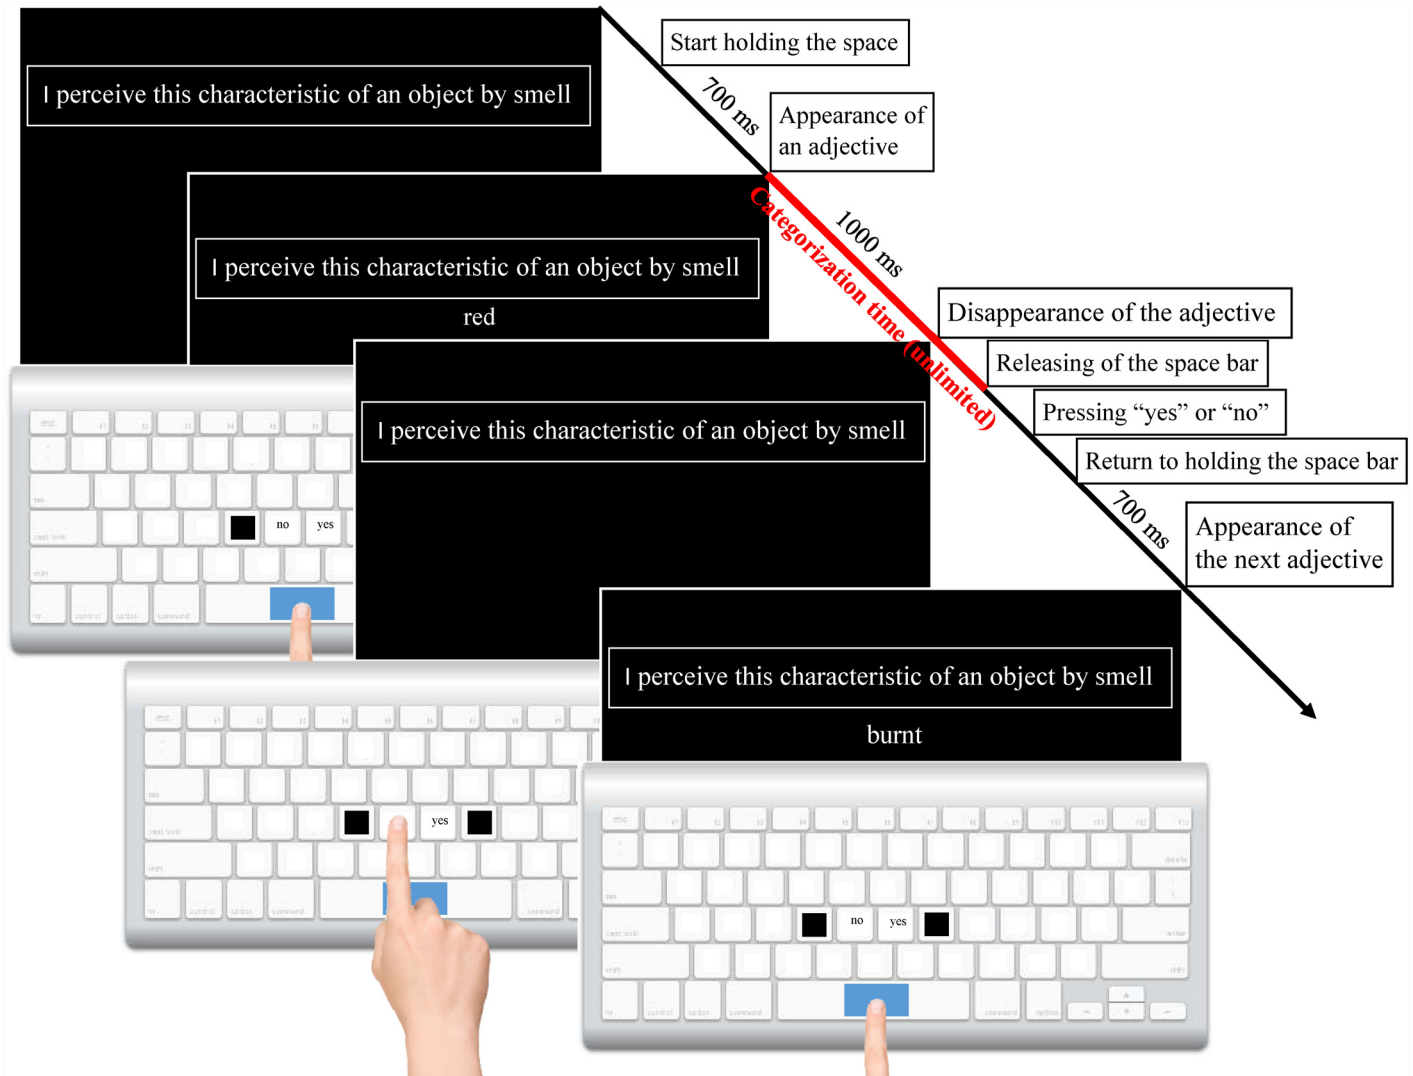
I perceive this characteristic of an object by smell

Start holding the space

700 ms

Appearance of an adjective

I perceive this characteristic of an object by smell

red

Categorization time (unlimited)

1000 ms

Disappearance of the adjective

Releasing of the space bar

Pressing “yes” or “no”

Return to holding the space bar

700 ms

Appearance of the next adjective

I perceive this characteristic of an object by smell

no yes

I perceive this characteristic of an object by smell

burnt

yes

no yes